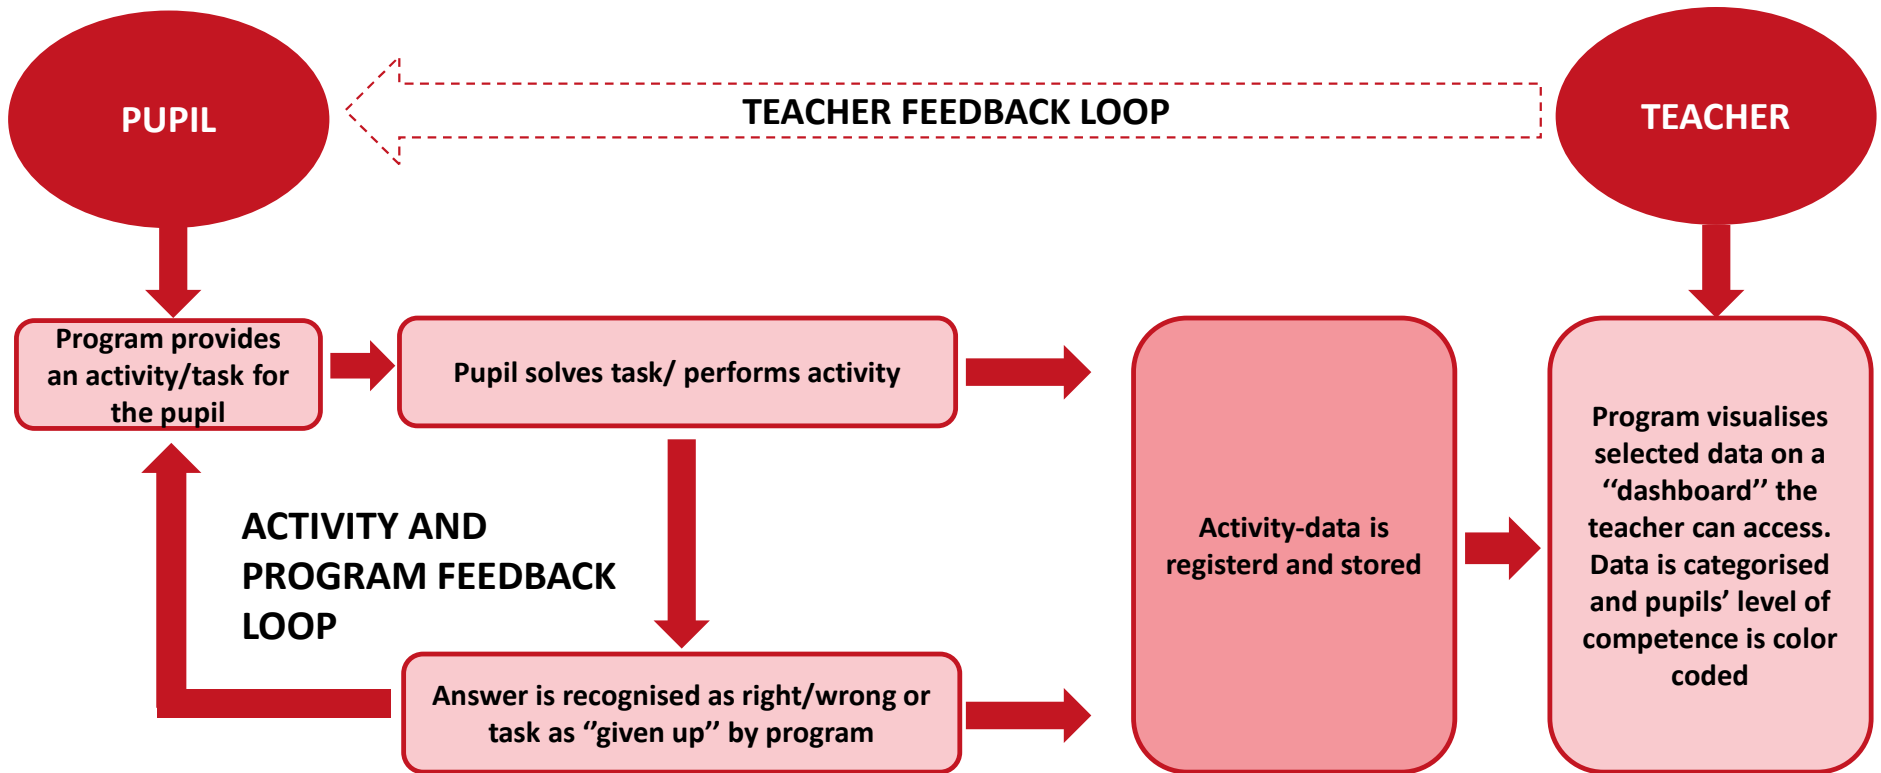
PUPIL

TEACHER FEEDBACK LOOP

TEACHER

Program provides an activity/task for the pupil

Pupil solves task/ performs activity

Activity-data is registerd and stored

Program visualises selected data on a ''dashboard'' the teacher can access. Data is categorised and pupils' level of competence is color coded

ACTIVITY AND PROGRAM FEEDBACK LOOP

Answer is recognised as right/wrong or task as ''given up'' by program